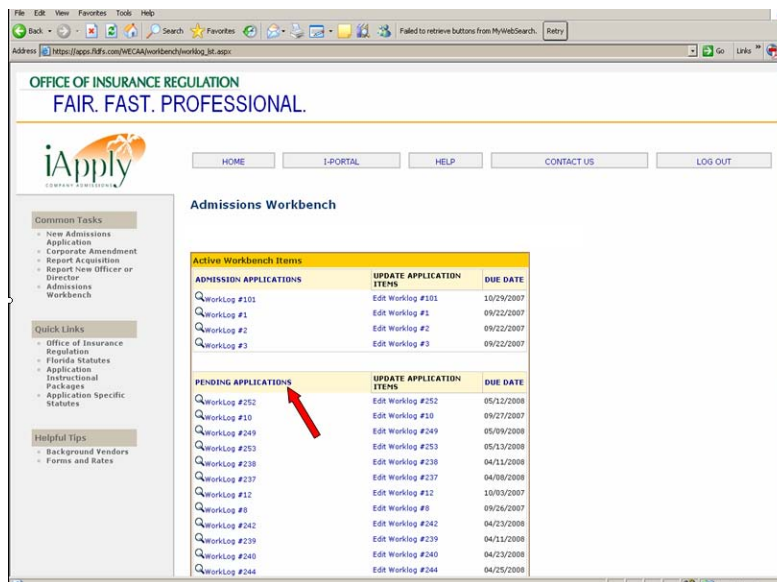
File Edit View Favorites Tools Help

Back Search Favorites Failed to retrieve buttons from MyWebSearch. Retry

Address https://apps.fldfs.com/WECAA/workbench/worklog_list.aspx Go Links

OFFICE OF INSURANCE REGULATION
FAIR. FAST. PROFESSIONAL.

iApply
COMPANY ADMISSIONS

HOME I-PORTAL HELP CONTACT US LOG OUT

Common Tasks
- New Admissions Application
- Corporate Amendment
- Report Acquisition
- Report New Officer or Director
- Admissions Workbench

Quick Links
- Office of Insurance Regulation
- Florida Statutes
- Application Instructional Packages
- Application Specific Statutes

Helpful Tips
- Background Vendors
- Forms and Rates

Admissions Workbench

Active Workbench Items

| ADMISSION APPLICATIONS | UPDATE APPLICATION ITEMS | DUE DATE |
|---|---|---|
| WorkLog #101 | Edit Worklog #101 | 10/29/2007 |
| WorkLog #1 | Edit Worklog #1 | 09/22/2007 |
| WorkLog #2 | Edit Worklog #2 | 09/22/2007 |
| WorkLog #3 | Edit Worklog #3 | 09/22/2007 |

| PENDING APPLICATIONS | UPDATE APPLICATION ITEMS | DUE DATE |
|---|---|---|
| WorkLog #252 | Edit Worklog #252 | 05/12/2008 |
| WorkLog #10 | Edit Worklog #10 | 09/27/2007 |
| WorkLog #249 | Edit Worklog #249 | 05/09/2008 |
| WorkLog #253 | Edit Worklog #253 | 05/13/2008 |
| WorkLog #238 | Edit Worklog #238 | 04/11/2008 |
| WorkLog #237 | Edit Worklog #237 | 04/08/2008 |
| WorkLog #12 | Edit Worklog #12 | 10/03/2007 |
| WorkLog #8 | Edit Worklog #8 | 09/26/2007 |
| WorkLog #242 | Edit Worklog #242 | 04/23/2008 |
| WorkLog #239 | Edit Worklog #239 | 04/11/2008 |
| WorkLog #240 | Edit Worklog #240 | 04/23/2008 |
| WorkLog #244 | Edit Worklog #244 | 04/25/2008 |